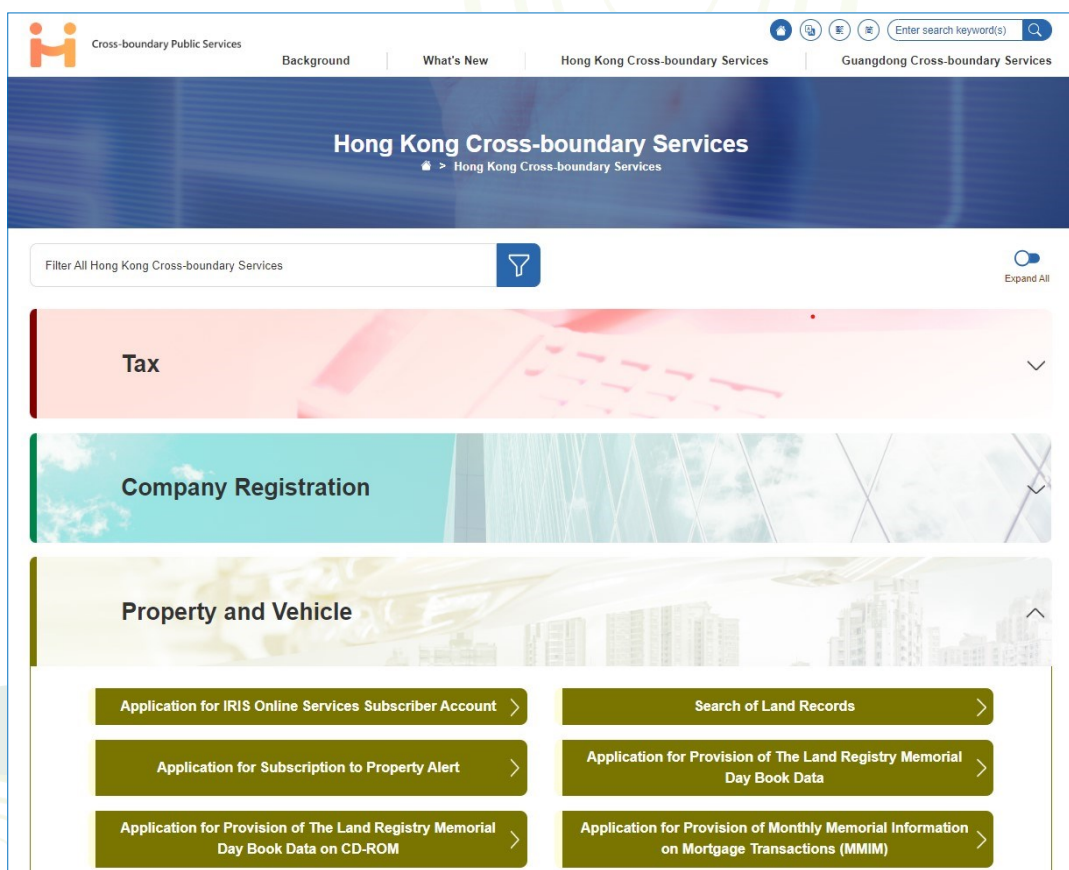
Cross-boundary Public Services

Enter search keyword(s)

Background | What's New | Hong Kong Cross-boundary Services | Guangdong Cross-boundary Services

Hong Kong Cross-boundary Services

> Hong Kong Cross-boundary Services

Filter All Hong Kong Cross-boundary Services

Expand All

Tax

Company Registration

Property and Vehicle

Application for IRIS Online Services Subscriber Account

Search of Land Records

Application for Subscription to Property Alert

Application for Provision of The Land Registry Memorial Day Book Data

Application for Provision of The Land Registry Memorial Day Book Data on CD-ROM

Application for Provision of Monthly Memorial Information on Mortgage Transactions (MMIM)